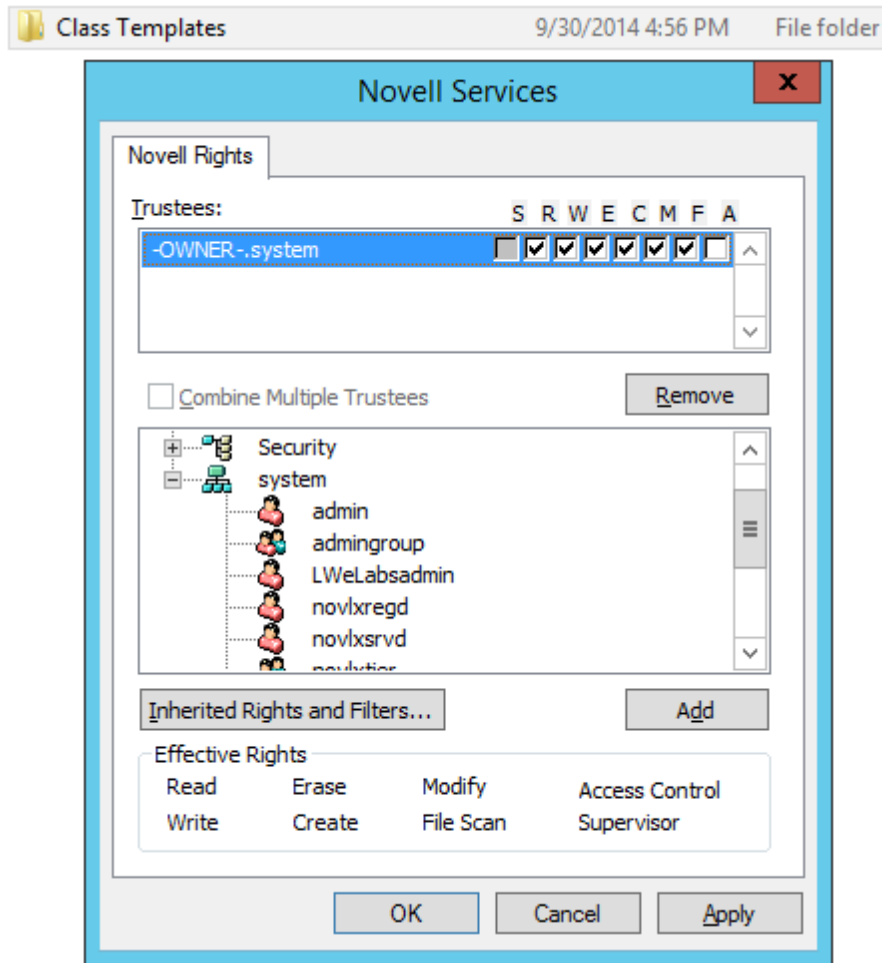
Class Templates 9/30/2014 4:56 PM File folder

Novell Services

x

Novell Rights

Trustees:

S R W E C M F A

-OWNER-.system

Combine Multiple Trustees

Remove

Security
system
admin
admingroup
LWeLabsadmin
novlxregd
novlxsrvd
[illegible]

Inherited Rights and Filters...

Add

Effective Rights

Read
Write
Erase
Create
Modify
File Scan
Access Control
Supervisor

OK
Cancel
Apply